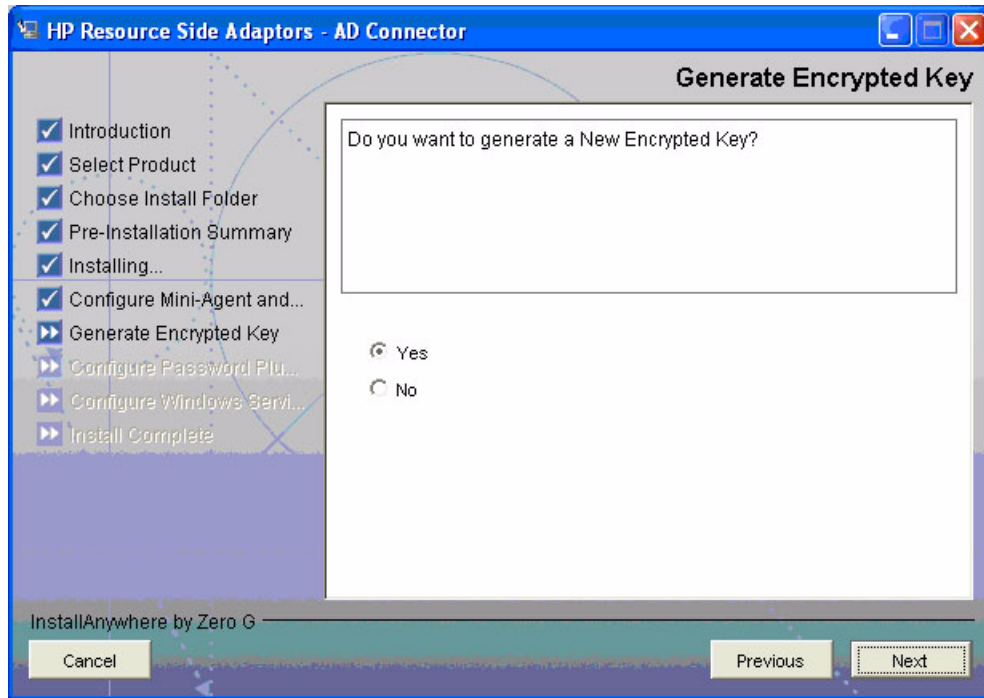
HP Resource Side Adaptors - AD Connector

Generate Encrypted Key

Introduction
Select Product
Choose Install Folder
Pre-Installation Summary
Installing...
Configure Mini-Agent and...
Generate Encrypted Key
Configure Password Plu...
Configure Windows Servi...
Install Complete

Do you want to generate a New Encrypted Key?

Yes
No

InstallAnywhere by Zero G

Cancel

Previous

Next